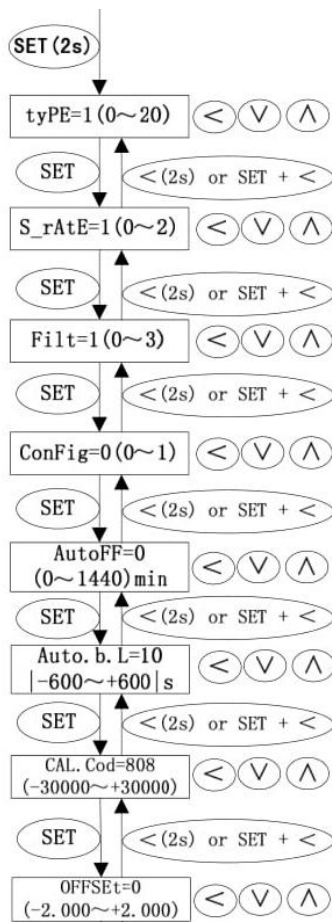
SET (2s)

tyPE=1(0~20)
<
∨
∧

SET
<(2s) or SET + <

S_rAtE=1(0~2)
<
∨
∧

SET
<(2s) or SET + <

Filt=1(0~3)
<
∨
∧

SET
<(2s) or SET + <

ConFig=0(0~1)
<
∨
∧

SET
<(2s) or SET + <

AutoFF=0
(0~1440)min
<
∨
∧

SET
<(2s) or SET + <

Auto.b.L=10
|-600~+600|s
<
∨
∧

SET
<(2s) or SET + <

CAL.Cod=808
(-30000~+30000)
<
∨
∧

SET
<(2s) or SET + <

OFFSEt=0
(-2.000~+2.000)
<
∨
∧